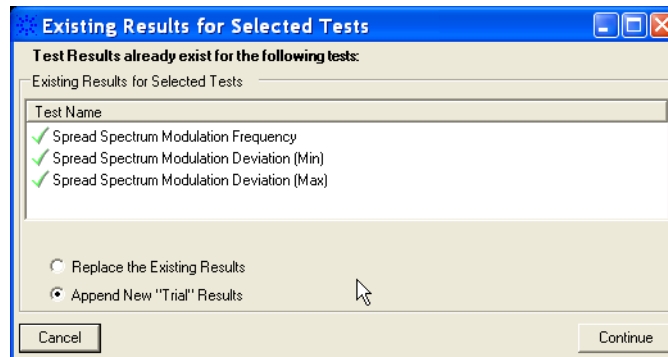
Existing Results for Selected Tests

Test Results already exist for the following tests:

Existing Results for Selected Tests

Test Name

Spread Spectrum Modulation Frequency

Spread Spectrum Modulation Deviation (Min)

Spread Spectrum Modulation Deviation (Max)

Replace the Existing Results

Append New "Trial" Results

Cancel

Continue